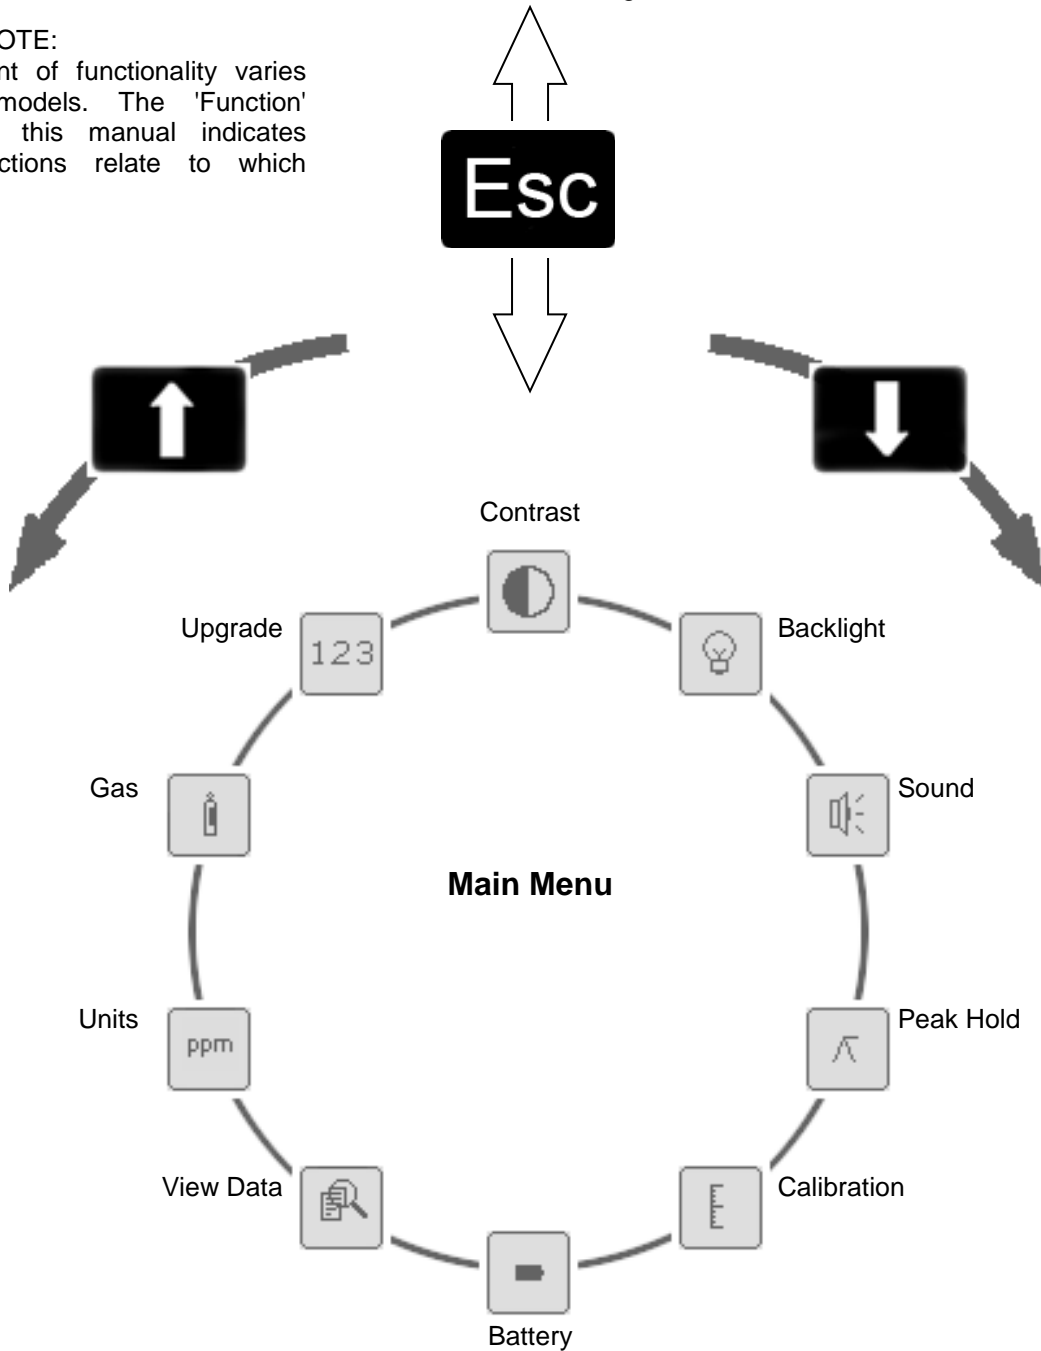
OTE:
nt of functionality varies models. The 'Function' this manual indicates ctions relate to which

Esc

Contrast

123

Upgrade

Backlight

Gas

Sound

Main Menu

Units

ppm

Peak Hold

View Data

Calibration

Battery